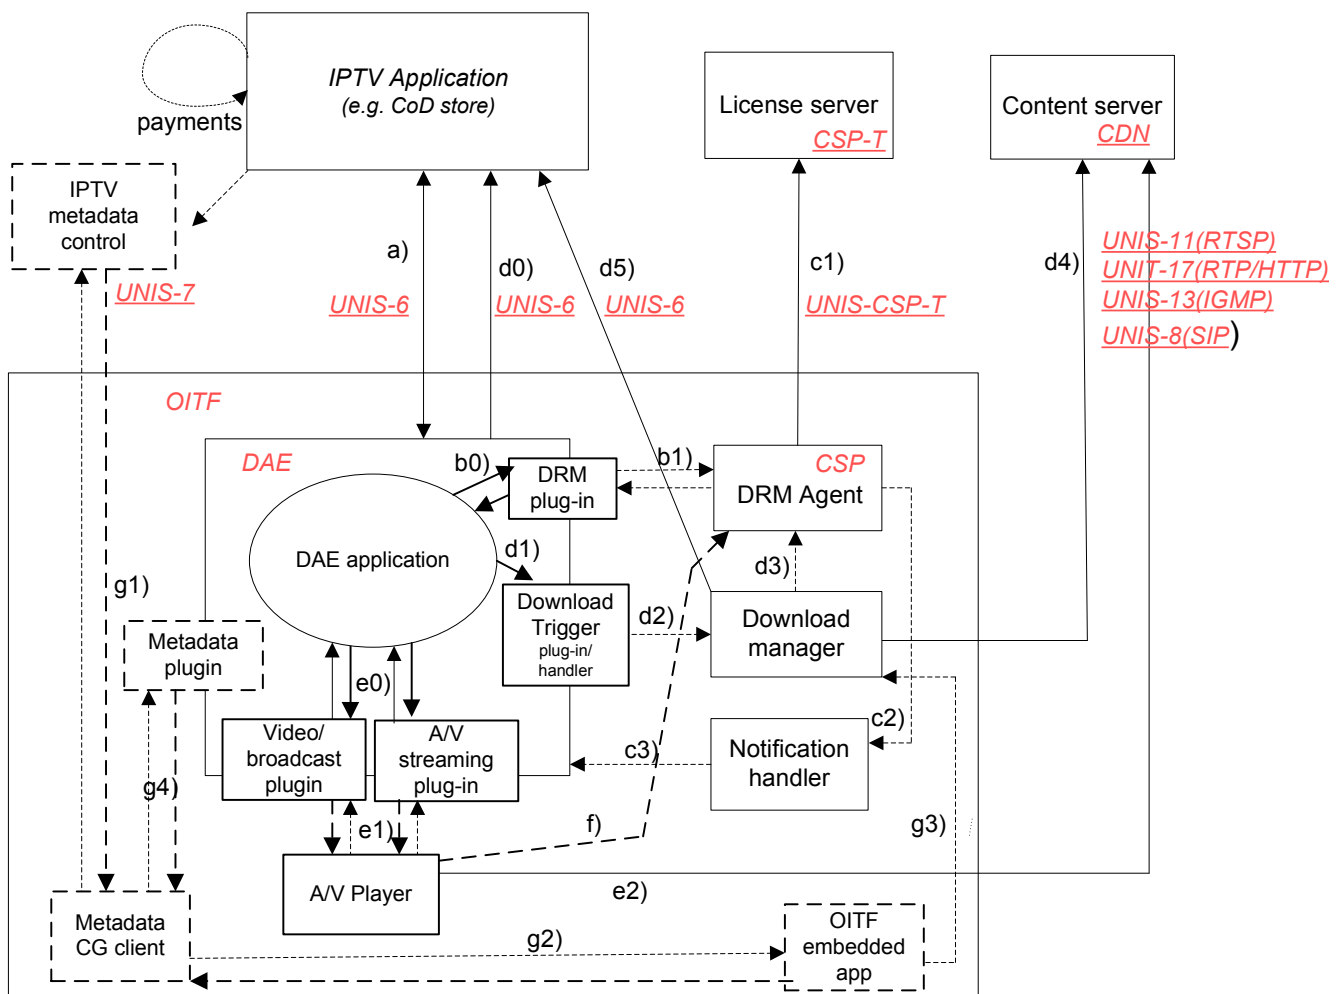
IPTV Application
(e.g. CoD store)

payments

License server
CSP-T

Content server
CDN

IPTV metadata control

UNIS-7

a)
UNIS-6

d0)
UNIS-6

d5)
UNIS-6

c1)
UNIS-CSP-T

d4)

UNIS-11(RTSP)
UNIT-17(RTP/HTTP)
UNIS-13(IGMP)
UNIS-8(SIP)

OITF

DAE

b0)

DRM plug-in

b1)

CSP
DRM Agent

DAE application

d1)

Download Trigger
plug-in/ handler

d2)

d3)

Download manager

g1)

Metadata plugin

e0)

Video/ broadcast plugin

A/V streaming plug-in

c3)

Notification handler

c2)

g4)

e1)

f)

g3)

A/V Player

e2)

Metadata CG client

g2)

OITF embedded app